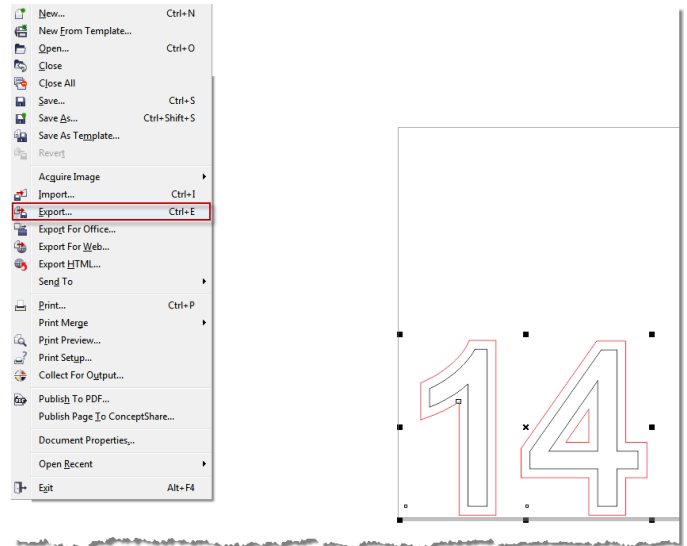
New... Ctrl+N
New From Template...
Open... Ctrl+O
Close
Close All
Save... Ctrl+S
Save As... Ctrl+Shift+S
Save As Template...
Revert
Acquire Image
Import... Ctrl+I
Export... Ctrl+E
Export For Office...
Export For Web...
Export HTML...
Send To
Print... Ctrl+P
Print Merge
Print Preview...
Print Setup...
Collect For Output...
Publish To PDF...
Publish Page To ConceptShare...
Document Properties...
Open Recent
Exit Alt+F4

14